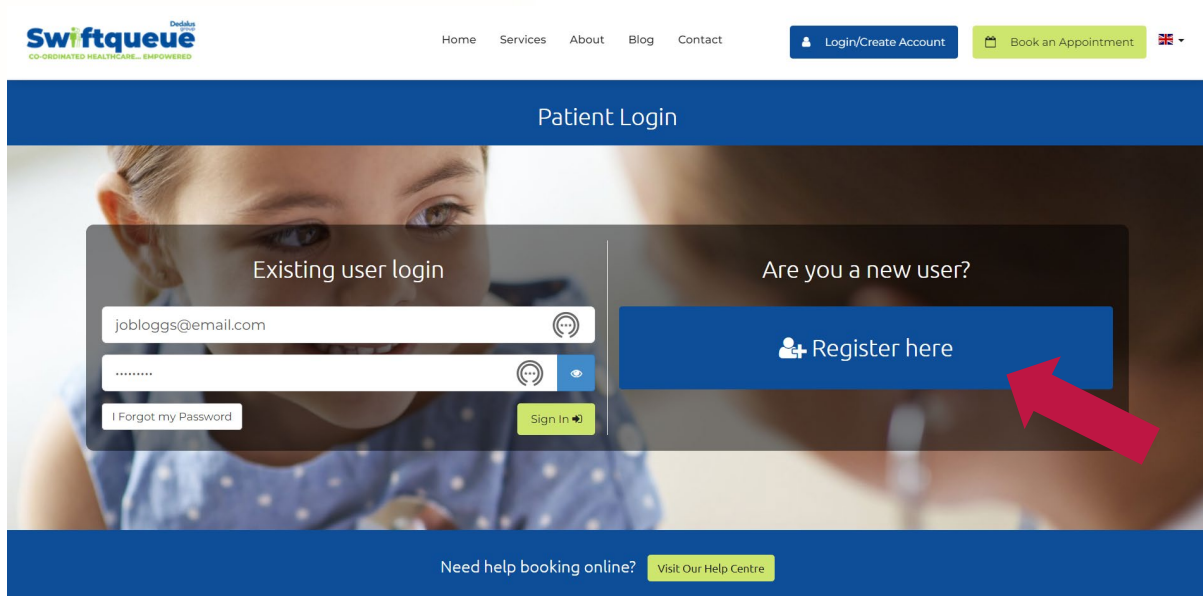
Swiftqueue Dedalus group
CO-ORDINATED HEALTHCARE... EMPOWERED

Home Services About Blog Contact

Login/Create Account

Book an Appointment

Patient Login

Existing user login

jobloggs@email.com

•••••••••

I Forgot my Password

Sign In

Are you a new user?

Register here

Need help booking online? Visit Our Help Centre